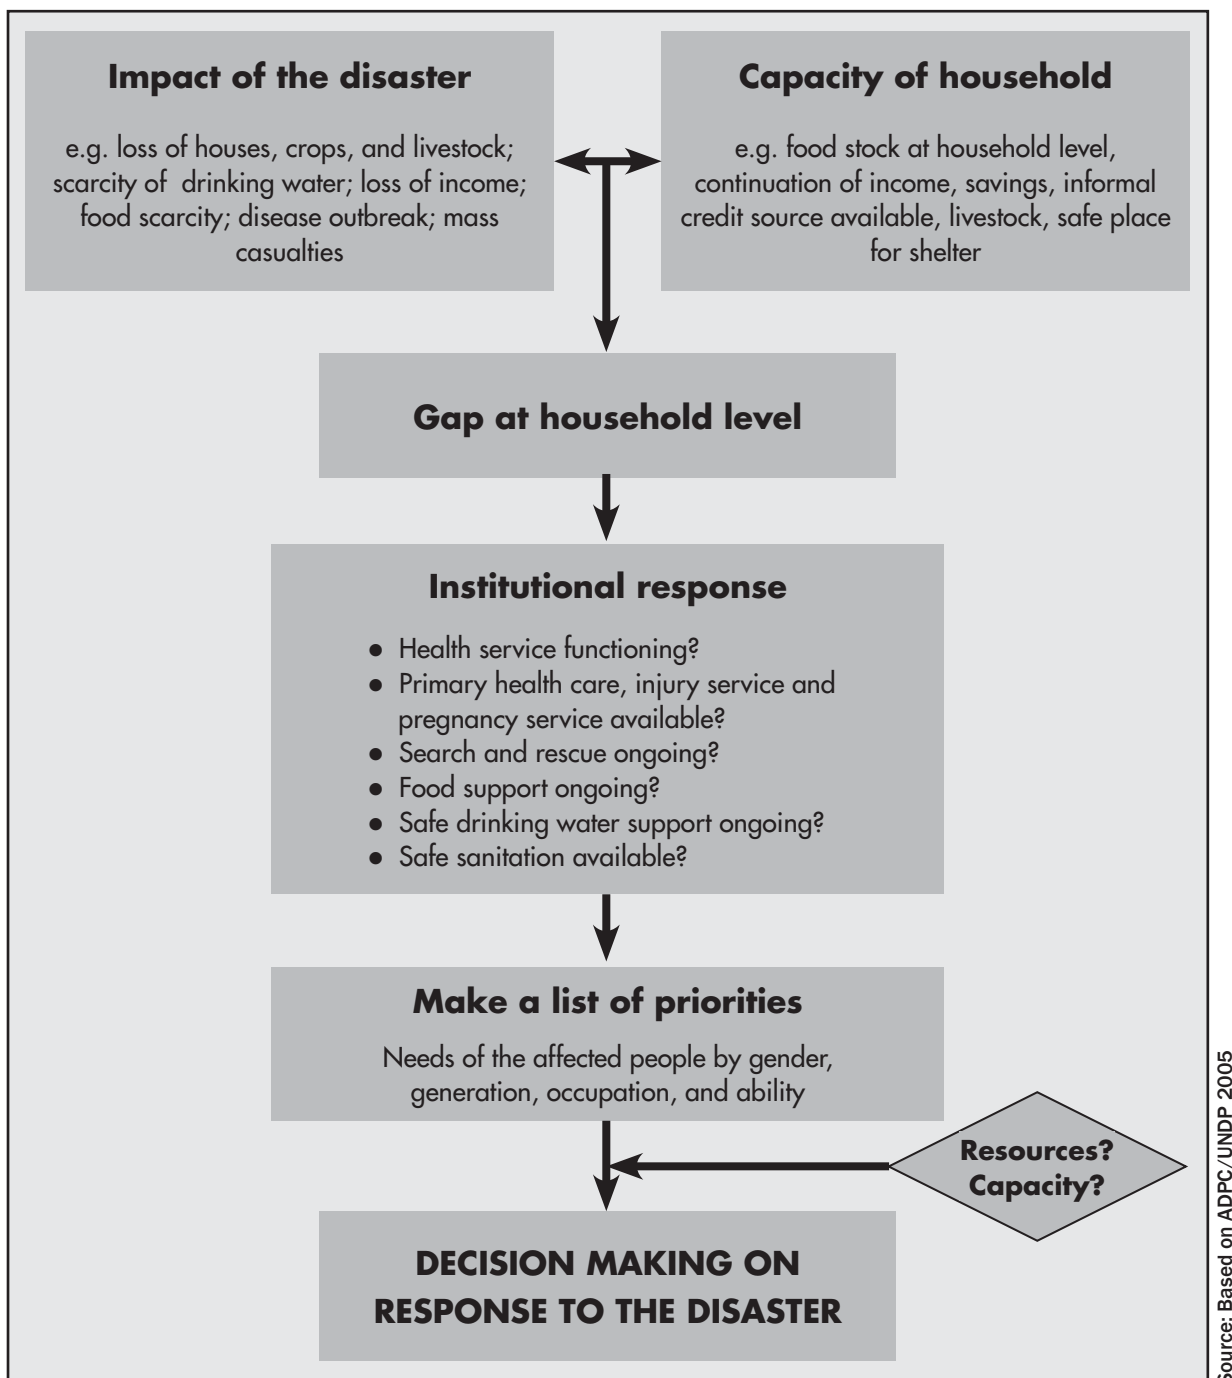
**Impact of the disaster**

e.g. loss of houses, crops, and livestock; scarcity of drinking water; loss of income; food scarcity; disease outbreak; mass casualties

**Capacity of household**

e.g. food stock at household level, continuation of income, savings, informal credit source available, livestock, safe place for shelter

**Gap at household level**

**Institutional response**

- Health service functioning?
- Primary health care, injury service and pregnancy service available?
- Search and rescue ongoing?
- Food support ongoing?
- Safe drinking water support ongoing?
- Safe sanitation available?

**Make a list of priorities**

Needs of the affected people by gender, generation, occupation, and ability

**Resources? Capacity?**

**DECISION MAKING ON RESPONSE TO THE DISASTER**

Source: Based on ADPC/UNDP 2005